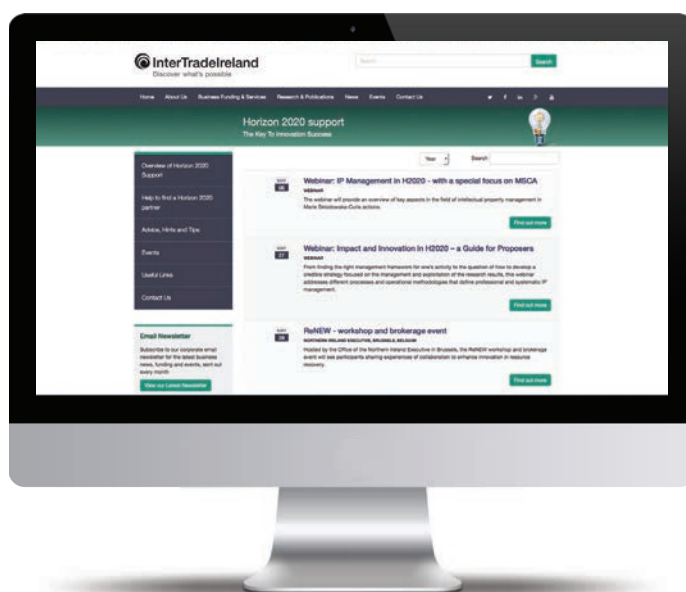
InterTradeIreland
Discover what's possible

Search

Home About Us Business Funding & Services Research & Publications News Events Contact Us

Horizon 2020 support
The Key To Innovation Success

Overview of Horizon 2020 Support

Help to find a Horizon 2020 partner

Advice, Hints and Tips

Events

Useful Links

Contact Us

Email Newsletter

Subscribe to our corporate email newsletter for the latest business news, funding and events, sent out every month

View our Latest Newsletter

Year

Search

SEPT
06
Webinar: IP Management in H2020 - with a special focus on MSCA
WEBINAR
This webinar will provide an overview of key aspects in the field of intellectual property management in Marie Skłodowska-Curie actions.
Find out more

SEPT
27
Webinar: Impact and Innovation in H2020 – a Guide for Proposers
WEBINAR
From finding the right management framework for one's activity to the question of how to develop a creative strategy focused on the management and exploitation of the research results, this webinar addresses different processes and operational methodologies that define professional and systematic IP management.
Find out more

SEPT
28
ReNEW - workshop and brokerage event
NORTHERN IRELAND EXECUTIVE, BRUSSELS, BELGIUM
Hosted by the Office of the Northern Ireland Executive in Brussels, the ReNEW workshop and brokerage event will see participants sharing experiences of collaboration to enhance innovation in resource recovery.
Find out more